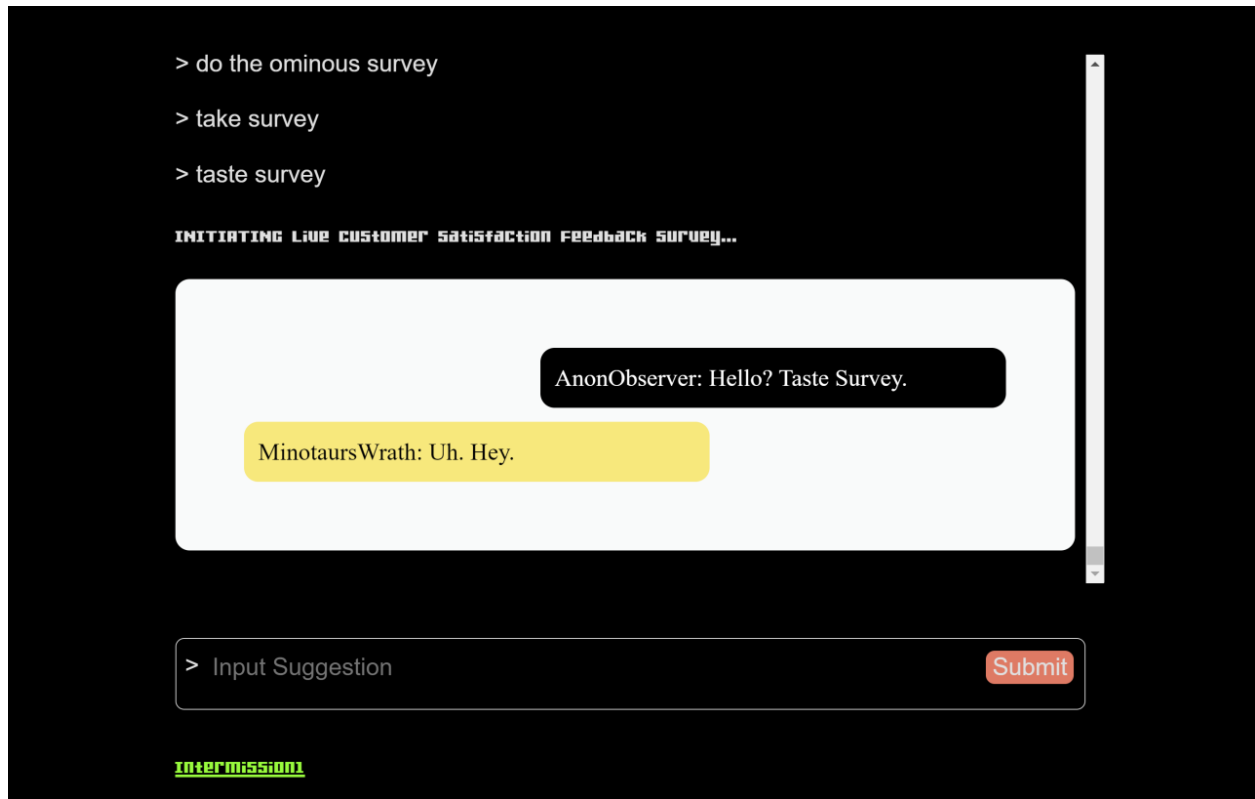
> do the ominous survey

> take survey

> taste survey

INITIATING Live Customer Satisfaction Feedback Survey...

AnonObserver: Hello? Taste Survey.

MinotaursWrath: Uh. Hey.

> Input Suggestion

Submit

Intermission1